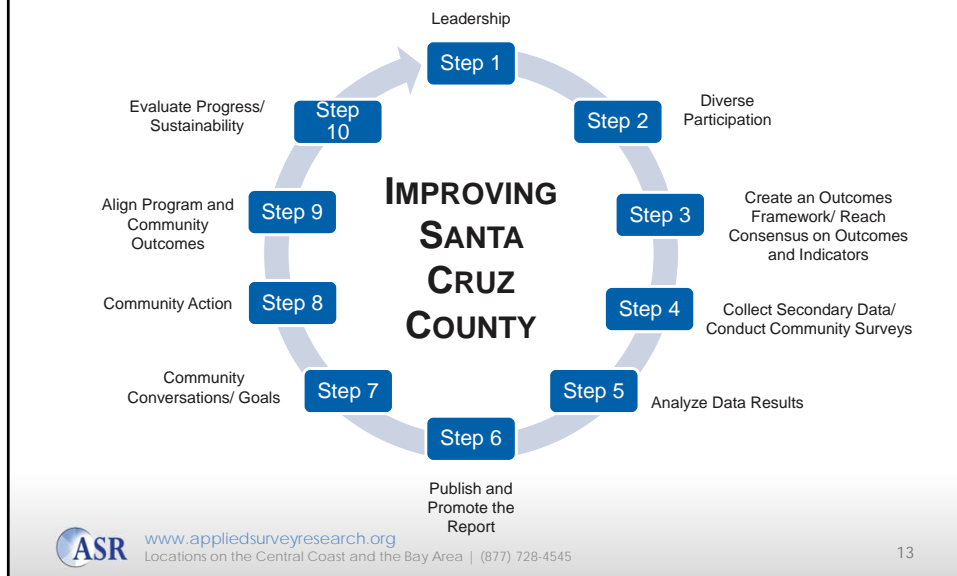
Leadership

Step 1

Diverse Participation

Step 2

Create an Outcomes Framework/ Reach Consensus on Outcomes and Indicators

Step 3

Collect Secondary Data/ Conduct Community Surveys

Step 4

Analyze Data Results

Step 5

Step 6

Publish and Promote the Report

Step 7

Community Conversations/ Goals

Step 8

Community Action

Step 9

Align Program and Community Outcomes

Step 10

Evaluate Progress/ Sustainability

IMPROVING SANTA CRUZ COUNTY

ASR www.appliedsurveyresearch.org
Locations on the Central Coast and the Bay Area | (877) 728-4545

13